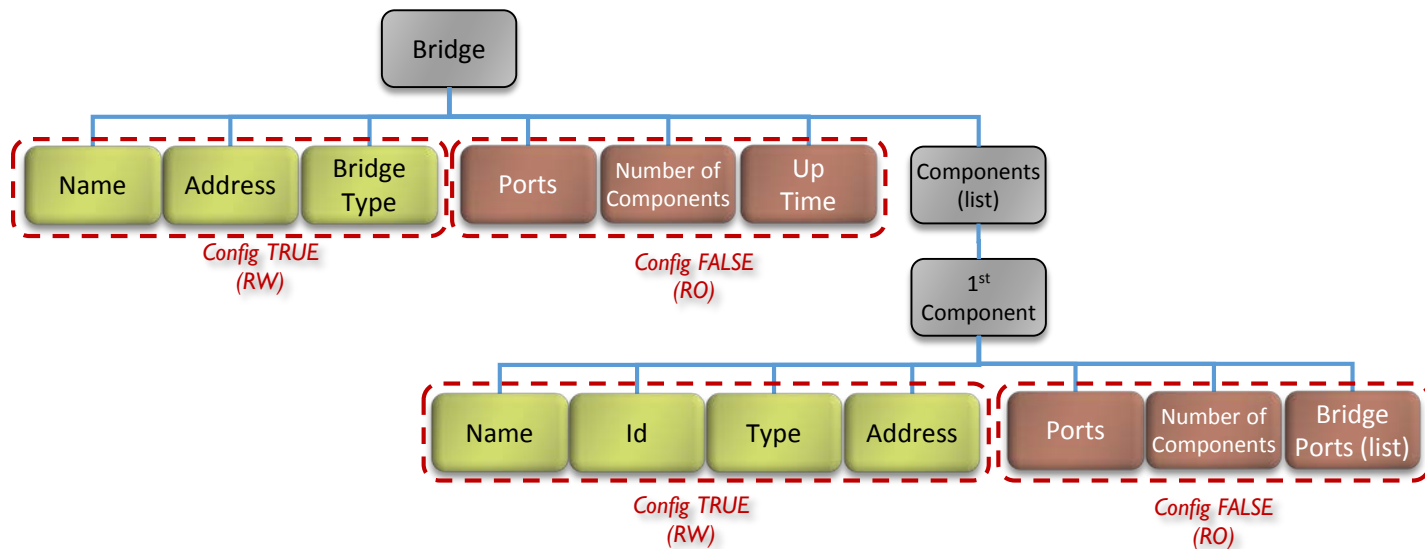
Bridge

Name
Address
Bridge Type

Config TRUE (RW)

Ports
Number of Components
Up Time

Config FALSE (RO)

Components (list)

1$^{st}$ Component

Name
Id
Type
Address

Config TRUE (RW)

Ports
Number of Components
Bridge Ports (list)

Config FALSE (RO)